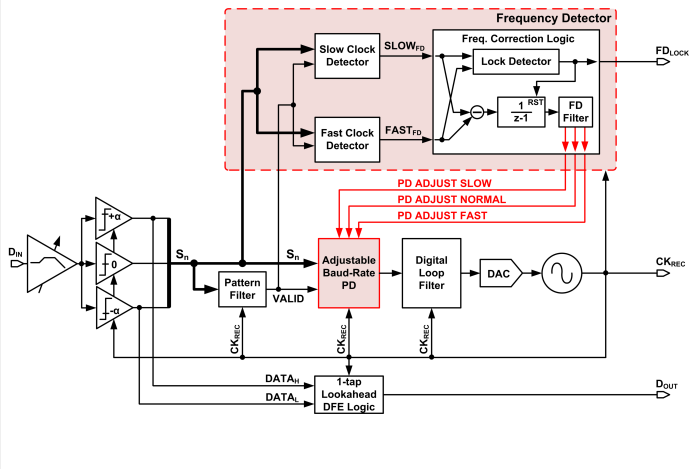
Frequency Detector

Slow Clock Detector

SLOW$_{FD}$

Freq. Correction Logic

Lock Detector

FD$_{LOCK}$

$\frac{1}{z-1}$

RST

FD Filter

Fast Clock Detector

FAST$_{FD}$

PD ADJUST SLOW

PD ADJUST NORMAL

PD ADJUST FAST

D$_{IN}$

+α

0

-α

S$_n$

S$_n$

Pattern Filter

VALID

Adjustable Baud-Rate PD

Digital Loop Filter

DAC

CK$_{REC}$

CK$_{REC}$

CK$_{REC}$

CK$_{REC}$

DATA$_H$

DATA$_L$

1-tap Lookahead DFE Logic

D$_{OUT}$